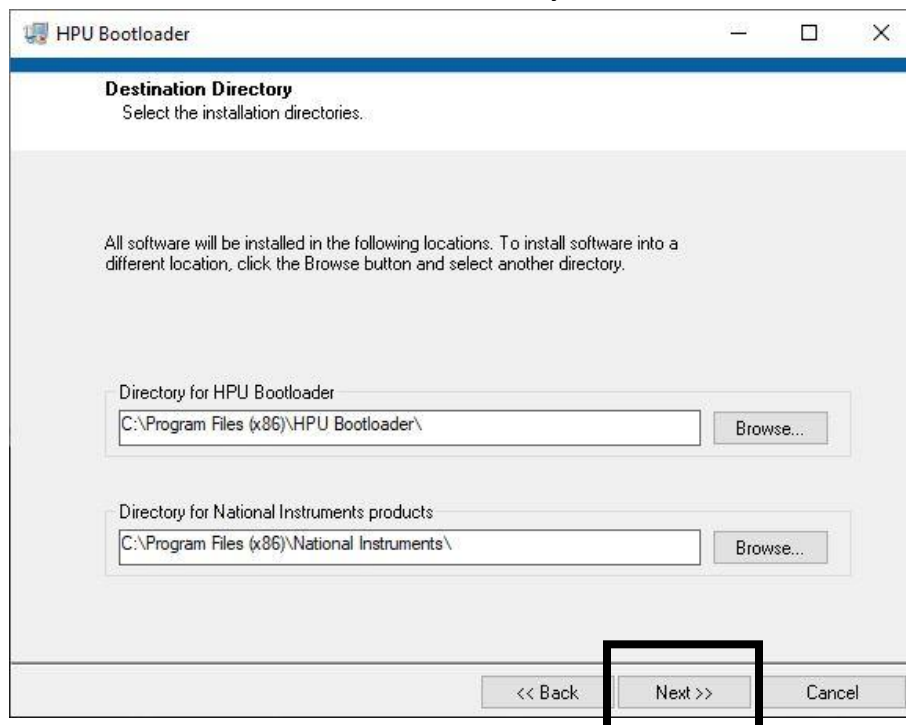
HPU Bootloader

Destination Directory
Select the installation directories.

All software will be installed in the following locations. To install software into a different location, click the Browse button and select another directory.

Directory for HPU Bootloader
C:\Program Files (x86)\HPU Bootloader\
Browse...

Directory for National Instruments products
C:\Program Files (x86)\National Instruments\
Browse...

<< Back
Next >>
Cancel